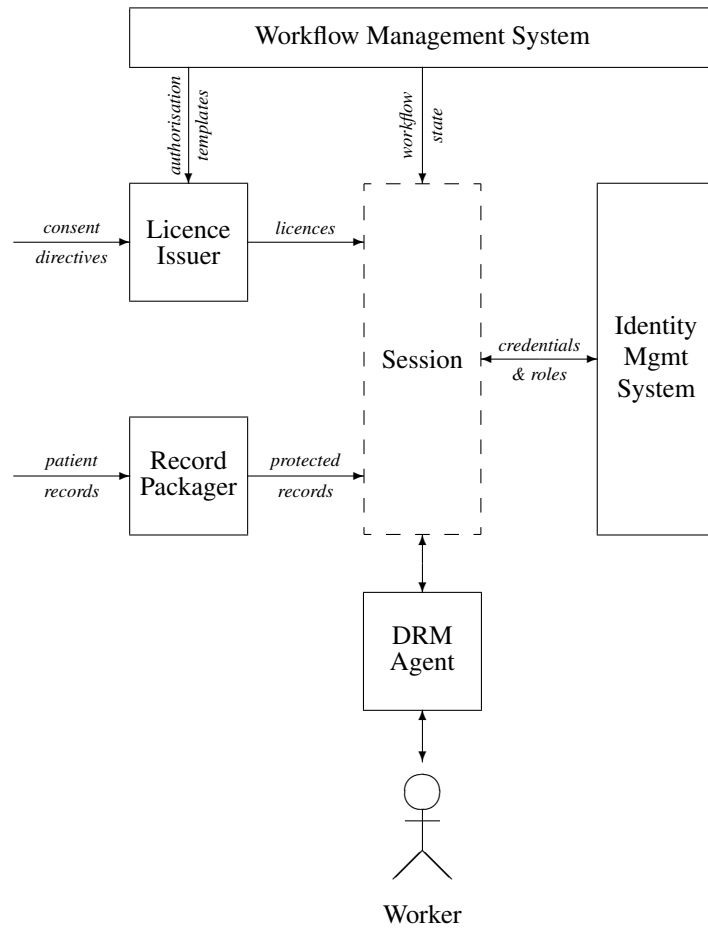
Workflow Management System

authorisation templates

workflow state

consent directives

Licence Issuer

licences

Session

credentials & roles

Identity Mgmt System

patient records

Record Packager

protected records

DRM Agent

Worker